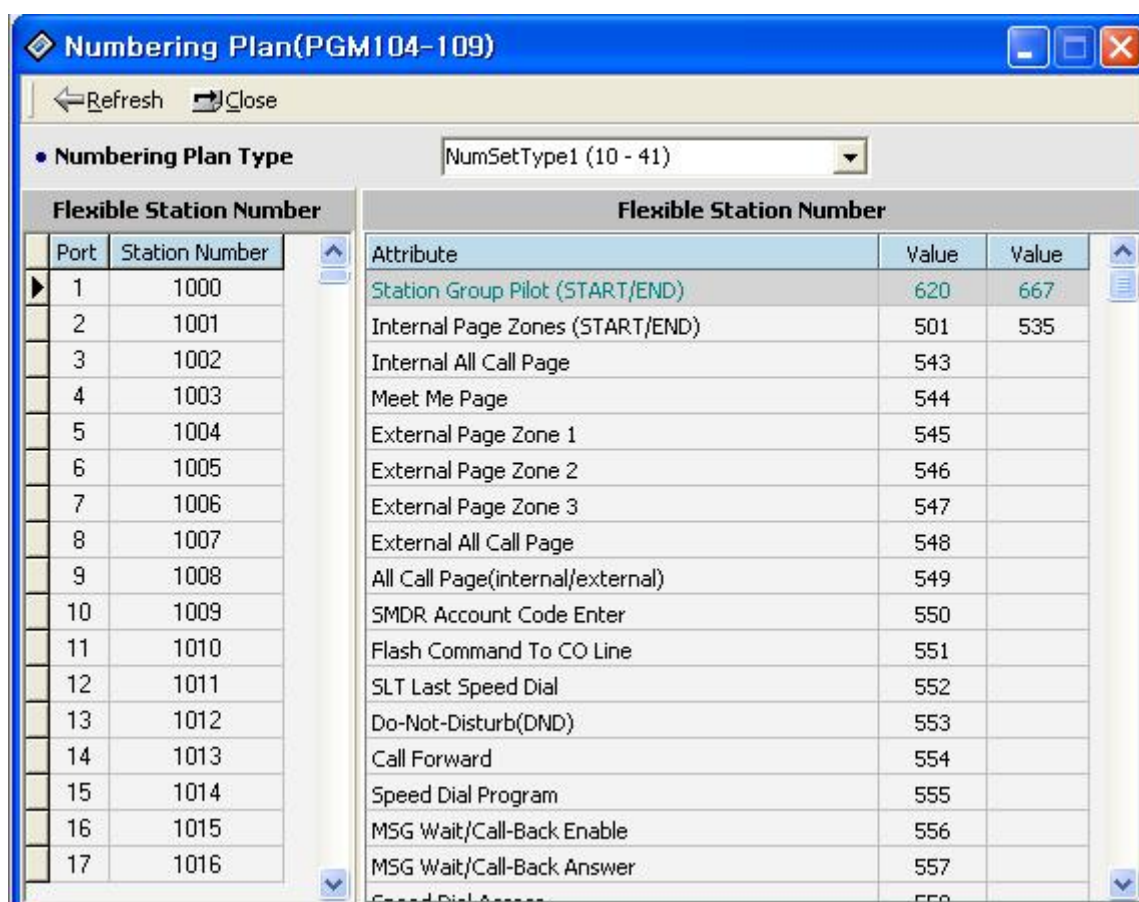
Numbering Plan(PGM104-109)

Refresh Close

• Numbering Plan Type

NumSetType1 (10 - 41)

Flexible Station Number

| Port | Station Number |
|---|---|
| 1 | 1000 |
| 2 | 1001 |
| 3 | 1002 |
| 4 | 1003 |
| 5 | 1004 |
| 6 | 1005 |
| 7 | 1006 |
| 8 | 1007 |
| 9 | 1008 |
| 10 | 1009 |
| 11 | 1010 |
| 12 | 1011 |
| 13 | 1012 |
| 14 | 1013 |
| 15 | 1014 |
| 16 | 1015 |
| 17 | 1016 |

Flexible Station Number

| Attribute | Value | Value |
|---|---|---|
| Station Group Pilot (START/END) | 620 | 667 |
| Internal Page Zones (START/END) | 501 | 535 |
| Internal All Call Page | 543 | |
| Meet Me Page | 544 | |
| External Page Zone 1 | 545 | |
| External Page Zone 2 | 546 | |
| External Page Zone 3 | 547 | |
| External All Call Page | 548 | |
| All Call Page(internal/external) | 549 | |
| SMDR Account Code Enter | 550 | |
| Flash Command To CO Line | 551 | |
| SLT Last Speed Dial | 552 | |
| Do-Not-Disturb(DND) | 553 | |
| Call Forward | 554 | |
| Speed Dial Program | 555 | |
| MSG Wait/Call-Back Enable | 556 | |
| MSG Wait/Call-Back Answer | 557 | |
| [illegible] | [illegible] | |